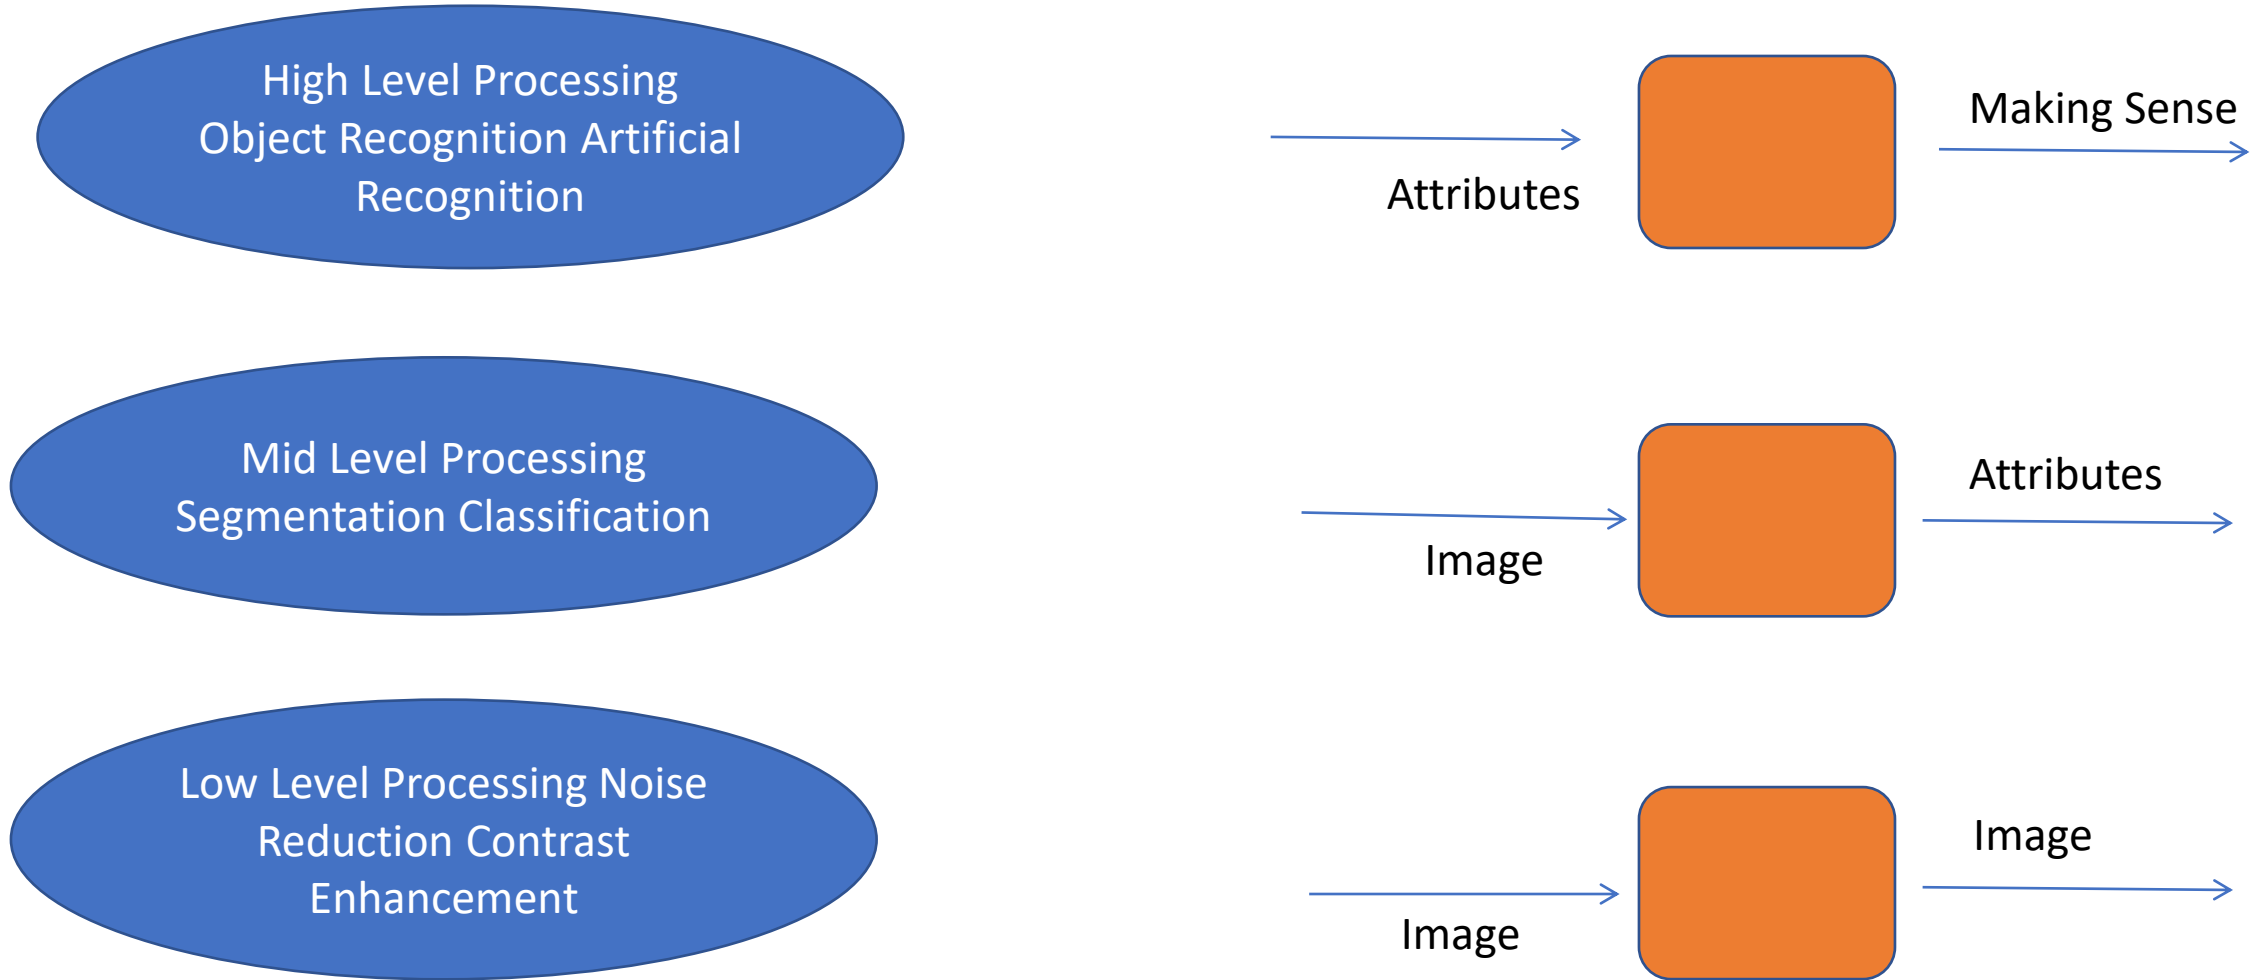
High Level Processing Object Recognition Artificial Recognition

Attributes

Making Sense

Mid Level Processing Segmentation Classification

Image

Attributes

Low Level Processing Noise Reduction Contrast Enhancement

Image

Image